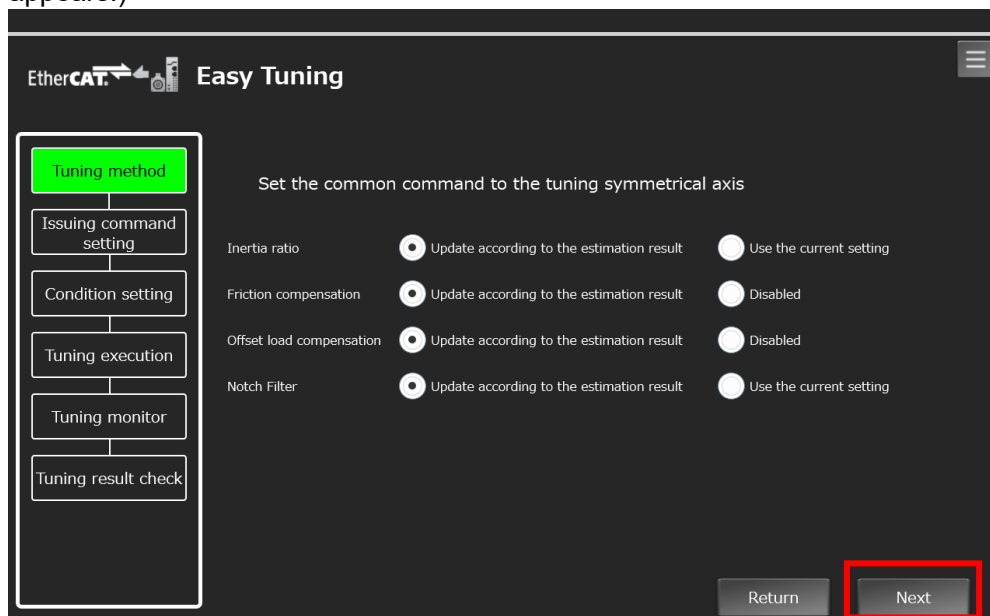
appeared)

EtherCAT. Easy Tuning

Tuning method

Issuing command setting

Condition setting

Tuning execution

Tuning monitor

Tuning result check

Set the common command to the tuning symmetrical axis

| | | |
|---|---|---|
| Inertia ratio | Update according to the estimation result | Use the current setting |
| Friction compensation | Update according to the estimation result | Disabled |
| Offset load compensation | Update according to the estimation result | Disabled |
| Notch Filter | Update according to the estimation result | Use the current setting |

Return

Next